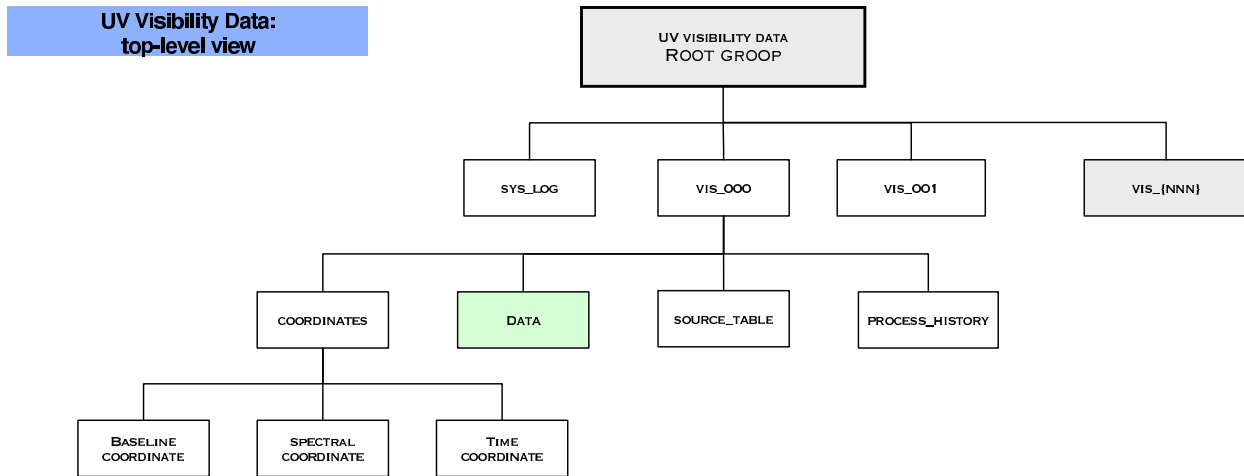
UV Visibility Data:
top-level view

UV VISIBILITY DATA
ROOT GROOP

SYS_LOG

VIS_000

VIS_001

VIS_{NNN}

COORDINATES

DATA

SOURCE_TABLE

PROCESS_HISTORY

BASELINE COORDINATE

SPECTRAL COORDINATE

TIME COORDINATE